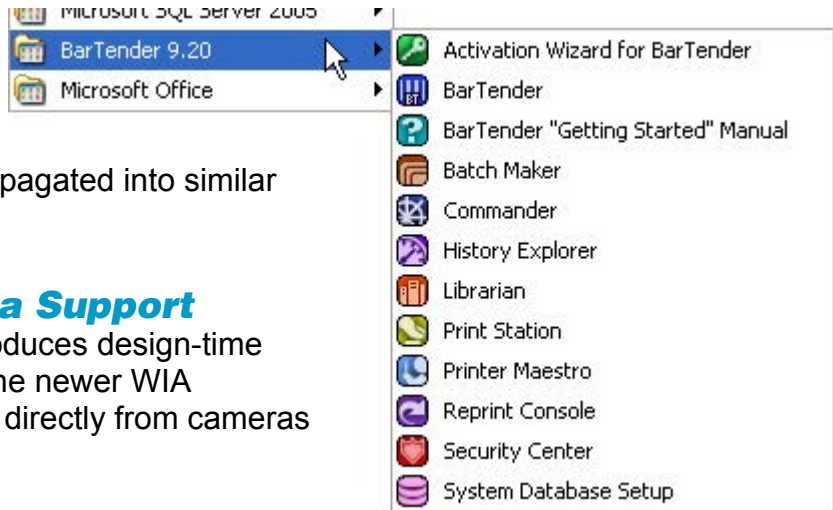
Microsoft SQL Server 2005
BarTender 9.20
Microsoft Office

Activation Wizard for BarTender
BarTender
BarTender "Getting Started" Manual
Batch Maker
Commander
History Explorer
Librarian
Print Station
Printer Maestro
Reprint Console
Security Center
System Database Setup

pagated into similar

a Support
oduces design-time
he newer WIA
directly from cameras